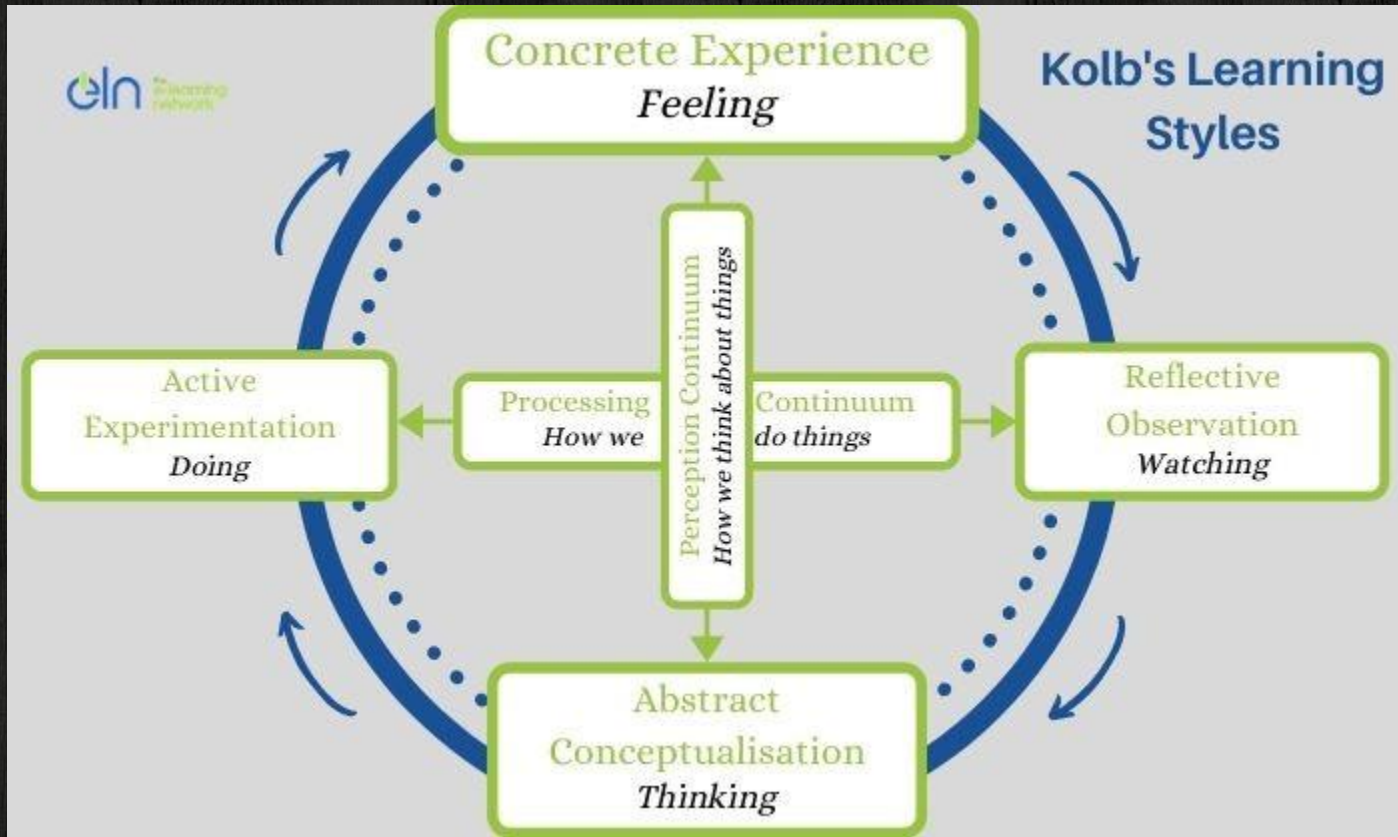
eln the elearning network

Kolb's Learning Styles

Concrete Experience
Feeling

Active Experimentation
Doing

Processing Continuum
How we do things

Perception Continuum
How we think about things

Reflective Observation
Watching

Abstract Conceptualisation
Thinking